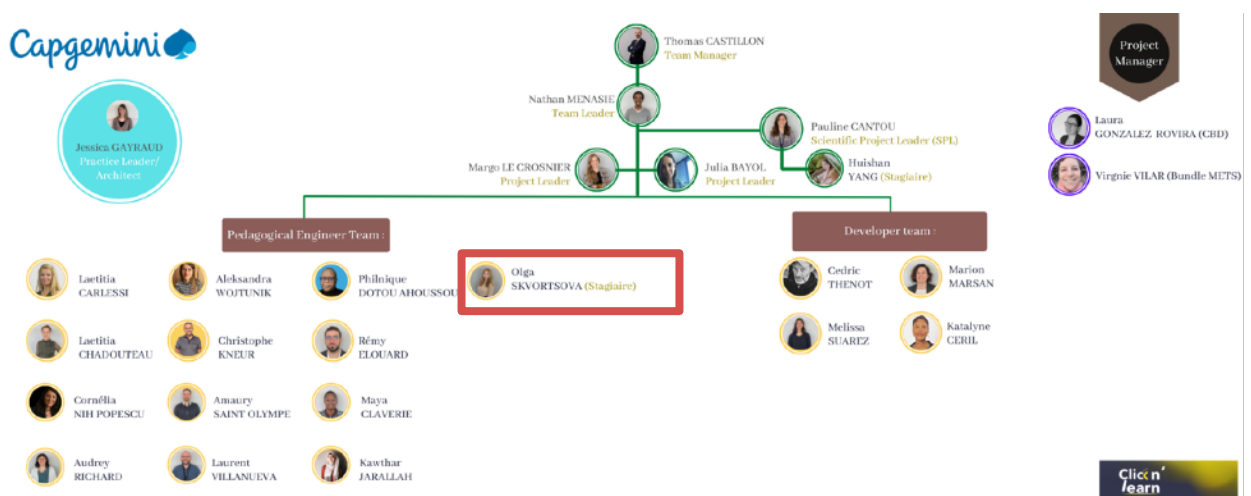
Capgemini

Jessica GAYRAUD
Practice Leader/ Architect

Thomas CASTILLON
Team Manager

Nathan MENASIE
Team Leader

Pauline CANTOU
Scientific Project Leader (SPL)

Margo LE CROSNIER
Project Leader

Julia BAYOL
Project Leader

Huishan YANG (Stagiaire)

Project Manager

Laura GONZALEZ ROVIRA (CBD)

Virgnie VILAR (Bundle METS)

Pedagogical Engineer Team :

Developer team :

Olga SKVORTSOVA (Stagiaire)

Laetitia CARLESSI

Aleksandra WOJTUNIK

Philnique DOTOU AHOUSSOU

Laetitia CHADOUTEAU

Christophe KNEUR

Rémy ELOUARD

Cornélia NIH POPESCU

Amaury SAINT OLYMPE

Maya CLAVERIE

Audrey RICHARD

Laurent VILLANUEVA

Kawthar JARALLAH

Cedric THENOT

Marion MARSAN

Melissa SUAREZ

Katalyne CERIL

Click'n' learn